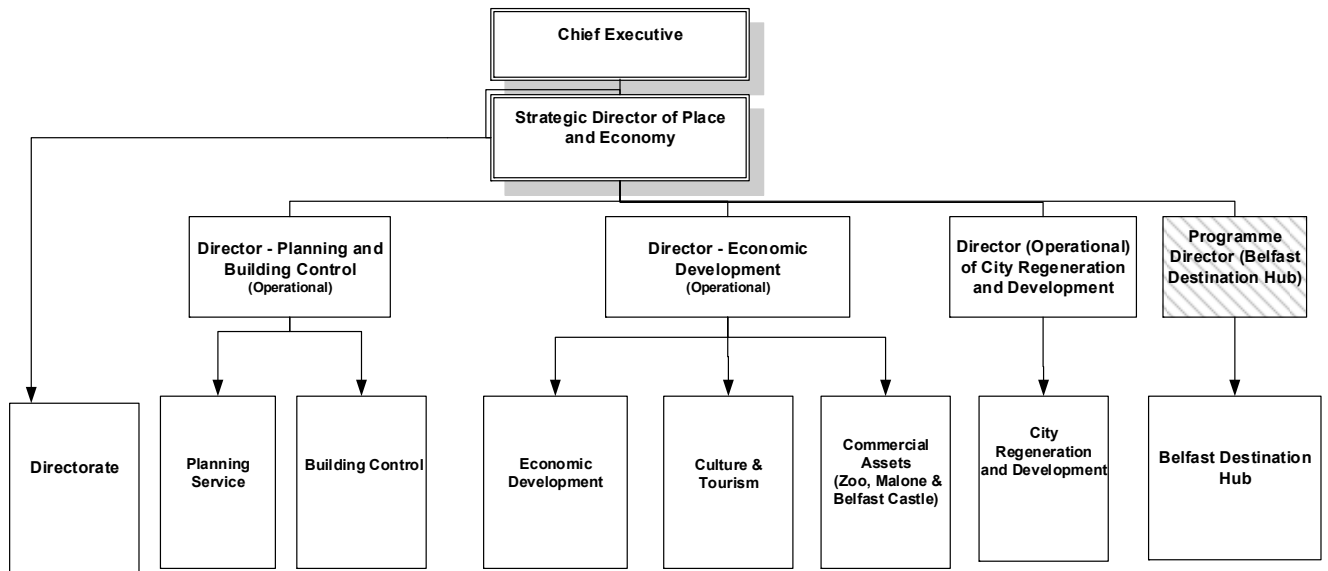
Chief Executive

Strategic Director of Place and Economy

Director - Planning and Building Control (Operational)

Director - Economic Development (Operational)

Director (Operational) of City Regeneration and Development

Programme Director (Belfast Destination Hub)

Directorate

Planning Service

Building Control

Economic Development

Culture & Tourism

Commercial Assets (Zoo, Malone & Belfast Castle)

City Regeneration and Development

Belfast Destination Hub